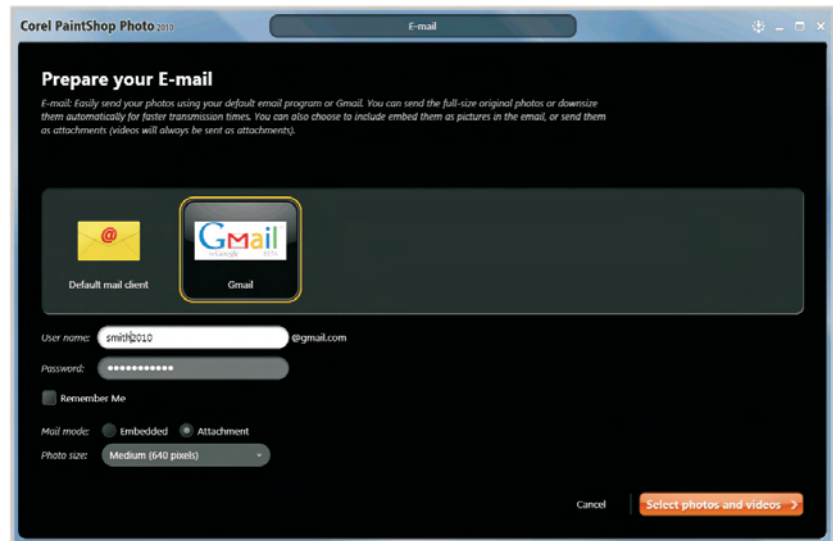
Corel PaintShop Photo 2010

E-mail

Prepare your E-mail

E-mail: Easily send your photos using your default email program or Gmail. You can send the full-size original photos or downsize them automatically for faster transmission times. You can also choose to include embed them as pictures in the email, or send them as attachments (videos will always be sent as attachments).

@

Default mail client

Gmail
by Google BETA

Gmail

User name: smith2010 @gmail.com

Password: ●●●●●●●●●●●●

Remember Me

Mail mode: Embedded Attachment

Photo size: Medium (640 pixels)

Cancel

Select photos and videos